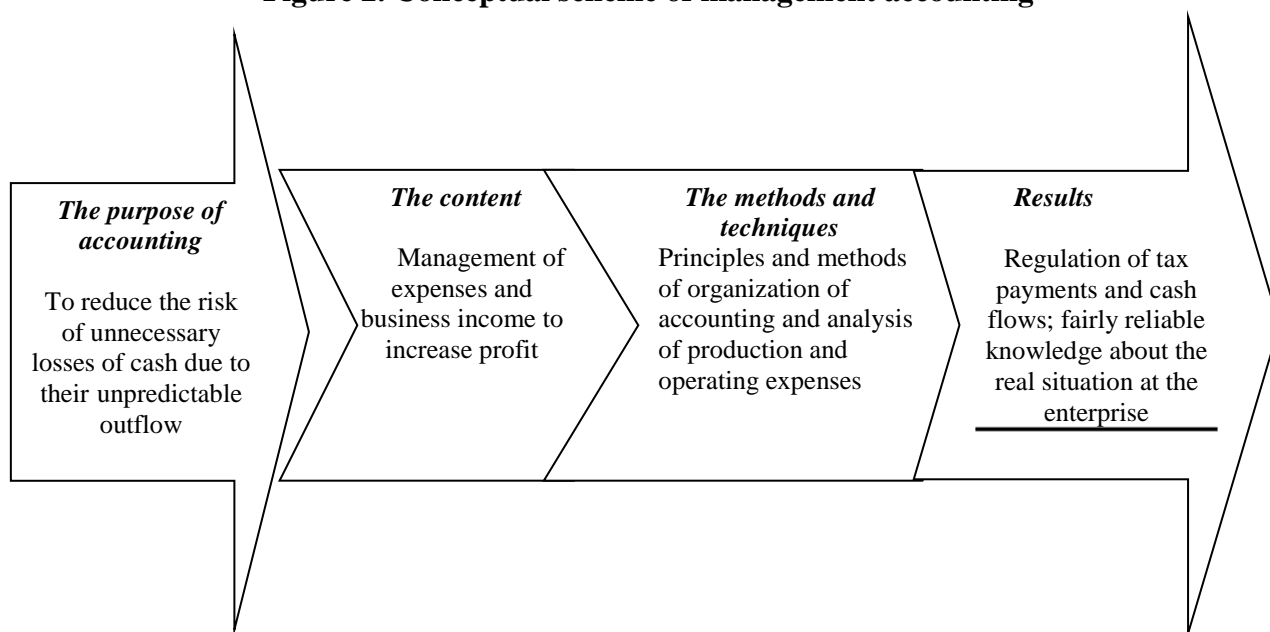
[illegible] Conceptual scheme of management accounting

*The purpose of accounting*

To reduce the risk of unnecessary losses of cash due to their unpredictable outflow

*The content*

Management of expenses and business income to increase profit

*The methods and techniques*

Principles and methods of organization of accounting and analysis of production and operating expenses

*Results*

Regulation of tax payments and cash flows; fairly reliable knowledge about the real situation at the enterprise